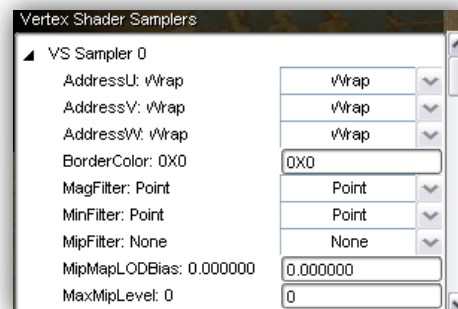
Vertex Shader Samplers

VS Sampler 0

| | |
|---|---|
| AddressU: Wrap | Wrap |
| AddressV: Wrap | Wrap |
| AddressW: Wrap | Wrap |
| BorderColor: 0X0 | 0X0 |
| MagFilter: Point | Point |
| MinFilter: Point | Point |
| MipFilter: None | None |
| MipMapLODBias: 0.000000 | 0.000000 |
| MaxMipLevel: 0 | 0 |